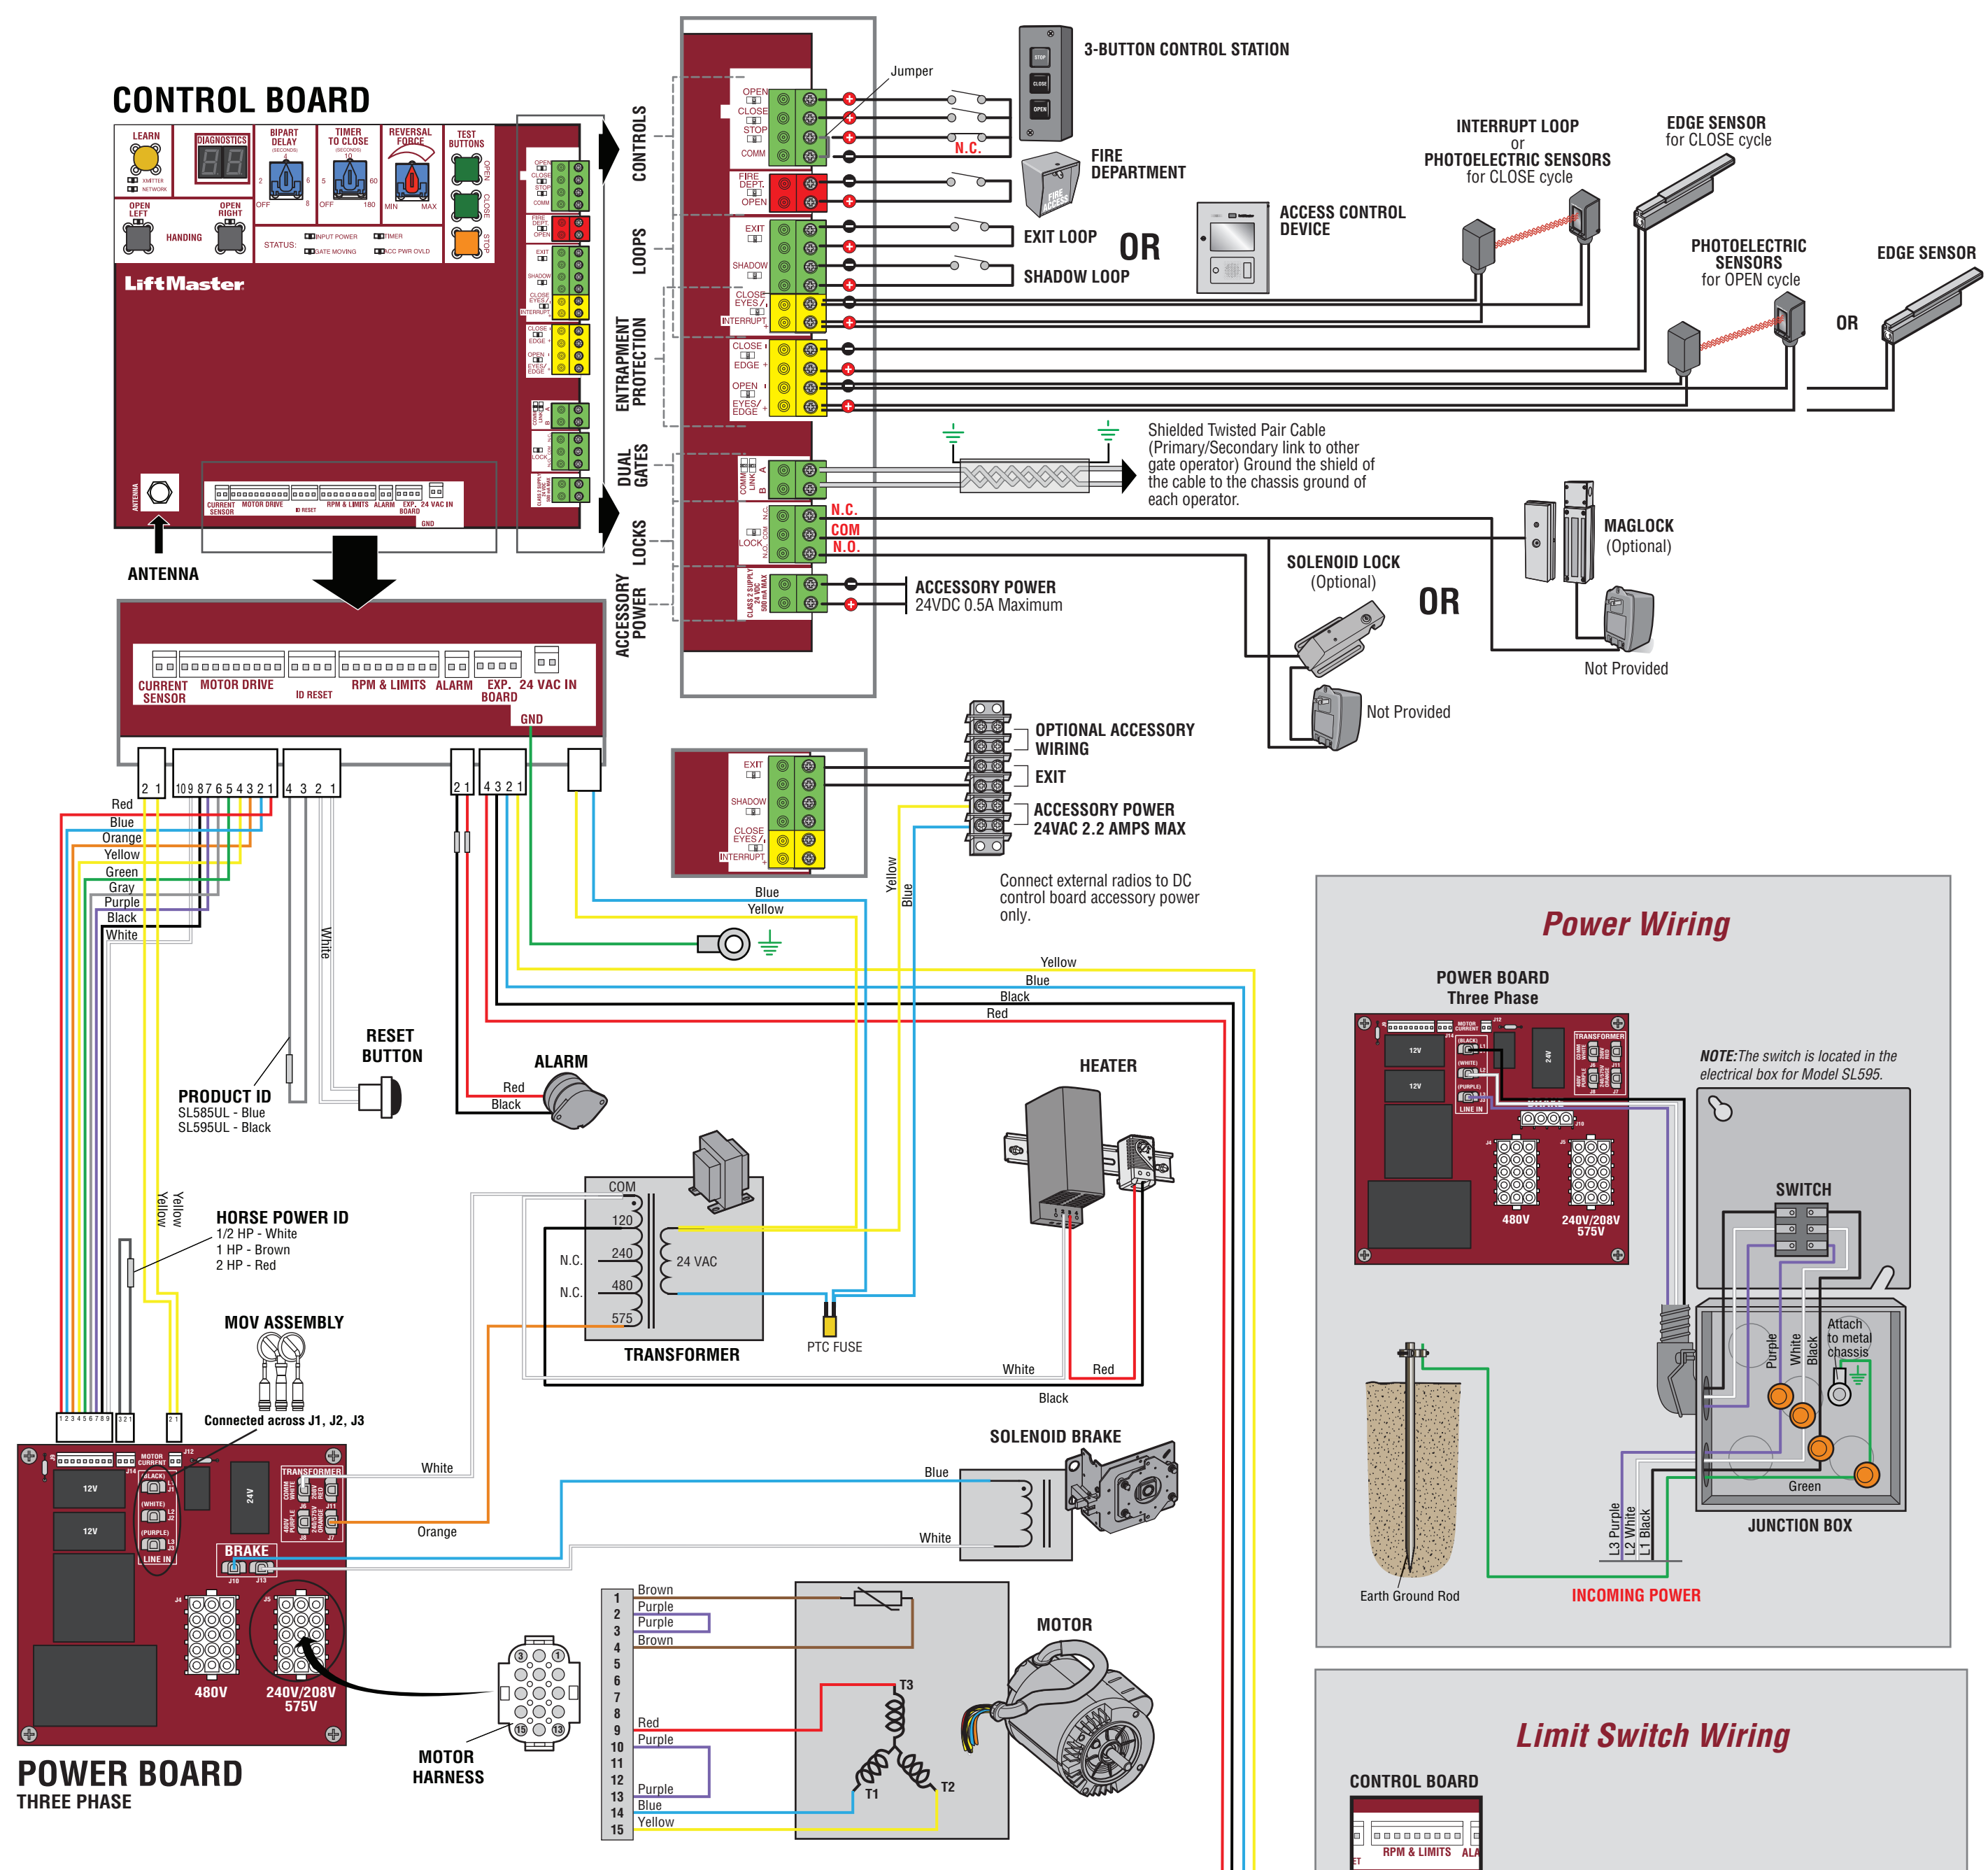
CONTROL BOARD

LEARN
DIAGNOSTICS
BIPART DELAY
TIMER TO CLOSE
REVERSAL FORCE
TEST BUTTONS
OPEN LEFT
OPEN RIGHT
HANDING
STATUS:
INPUT POWER
TIMER
GATE MOVING
ACC PWR OVLD
OFF
MIN
MAX
LiftMaster
ANTENNA
CURRENT SENSOR
MOTOR DRIVE
ID RESET
RPM & LIMITS
ALARM
EXP. BOARD
24 VAC IN
GND

ANTENNA

CONTROLS
LOOPS
ENTRAPMENT PROTECTION
DUAL GATES
LOCKS
ACCESSORY POWER

OPEN
CLOSE
STOP
COMM
FIRE DEPT.
OPEN
EXIT
SHADOW
CLOSE EYES/INTERRUPT
CLOSE EDGE
OPEN EYES/EDGE
COMM LINK A B
N.C.
COM
N.O.
LOCK
CLASS 2 SUPPLY 24 VDC 500 mA MAX

Jumper
N.C.
3-BUTTON CONTROL STATION
STOP
CLOSE
OPEN
FIRE DEPARTMENT
EXIT LOOP
OR
SHADOW LOOP
ACCESS CONTROL DEVICE
INTERRUPT LOOP or PHOTOELECTRIC SENSORS for CLOSE cycle
EDGE SENSOR for CLOSE cycle
PHOTOELECTRIC SENSORS for OPEN cycle
OR
EDGE SENSOR

Shielded Twisted Pair Cable (Primary/Secondary link to other gate operator) Ground the shield of the cable to the chassis ground of each operator.

N.C.
COM
N.O.
MAGLOCK (Optional)
SOLENOID LOCK (Optional)
OR
Not Provided
Not Provided
ACCESSORY POWER 24VDC 0.5A Maximum

CURRENT SENSOR
MOTOR DRIVE
ID RESET
RPM & LIMITS
ALARM
EXP. BOARD
24 VAC IN
GND

2 1
10 9 8 7 6 5 4 3 2 1
4 3 2 1
2 1
4 3 2 1

Red
Blue
Orange
Yellow
Green
Gray
Purple
Black
White
White

OPTIONAL ACCESSORY WIRING
EXIT
ACCESSORY POWER 24VAC 2.2 AMPS MAX
EXIT
SHADOW
CLOSE EYES/INTERRUPT
Blue
Yellow
Yellow
Blue
Connect external radios to DC control board accessory power only.

Yellow
Blue
Black
Red

RESET BUTTON
PRODUCT ID
SL585UL - Blue
SL595UL - Black
ALARM
Red
Black
HEATER
Yellow
Yellow
HORSE POWER ID
1/2 HP - White
1 HP - Brown
2 HP - Red
MOV ASSEMBLY
Connected across J1, J2, J3
COM
120
240
480
575
N.C.
N.C.
24 VAC
TRANSFORMER
PTC FUSE
White
Red
Black
SOLENOID BRAKE
Blue
White
White
Orange

12V
12V
24V
TRANSFORMER
BRAKE
480V
240V/208V 575V
POWER BOARD
THREE PHASE
MOTOR HARNESS

1 2 3 4 5 6 7 8 9 10 11 12 13 14 15
Brown
Purple
Purple
Brown
Red
Purple
Purple
Blue
Yellow
MOTOR
T3
T1
T2

Power Wiring
POWER BOARD Three Phase
12V
12V
24V
TRANSFORMER
LINE IN
480V
240V/208V 575V
NOTE: The switch is located in the electrical box for Model SL595.
SWITCH
Purple
White
Black
Attach to metal chassis
Green
L3 Purple
L2 White
L1 Black
JUNCTION BOX
Earth Ground Rod
INCOMING POWER

Limit Switch Wiring
CONTROL BOARD
RPM & LIMITS
ALA